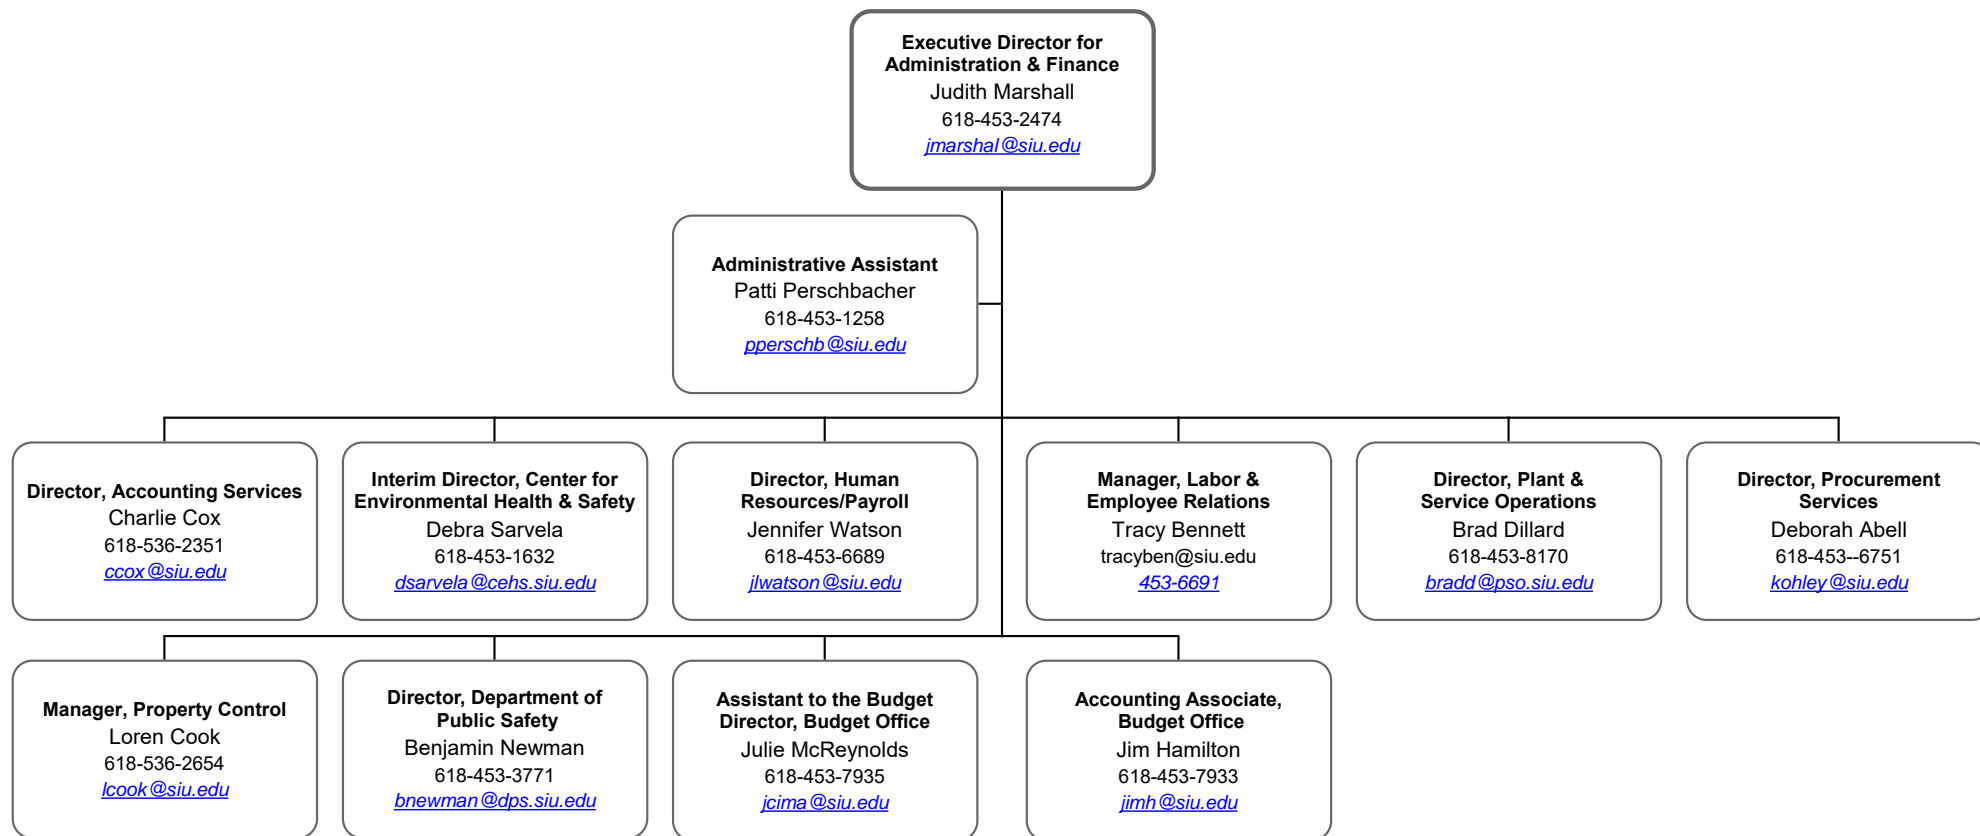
Executive Director for Administration & Finance
Judith Marshall
618-453-2474
jmarshal@siu.edu

Administrative Assistant
Patti Perschbacher
618-453-1258
pperschb@siu.edu

Director, Accounting Services
Charlie Cox
618-536-2351
ccox@siu.edu

Interim Director, Center for Environmental Health & Safety
Debra Sarvela
618-453-1632
dsarvela@cehs.siu.edu

Director, Human Resources/Payroll
Jennifer Watson
618-453-6689
jlwatson@siu.edu

Manager, Labor & Employee Relations
Tracy Bennett
tracyben@siu.edu
453-6691

Director, Plant & Service Operations
Brad Dillard
618-453-8170
bradd@pso.siu.edu

Director, Procurement Services
Deborah Abell
618-453--6751
kohley@siu.edu

Manager, Property Control
Loren Cook
618-536-2654
lcook@siu.edu

Director, Department of Public Safety
Benjamin Newman
618-453-3771
bnewman@dps.siu.edu

Assistant to the Budget Director, Budget Office
Julie McReynolds
618-453-7935
jcima@siu.edu

Accounting Associate, Budget Office
Jim Hamilton
618-453-7933
jimh@siu.edu